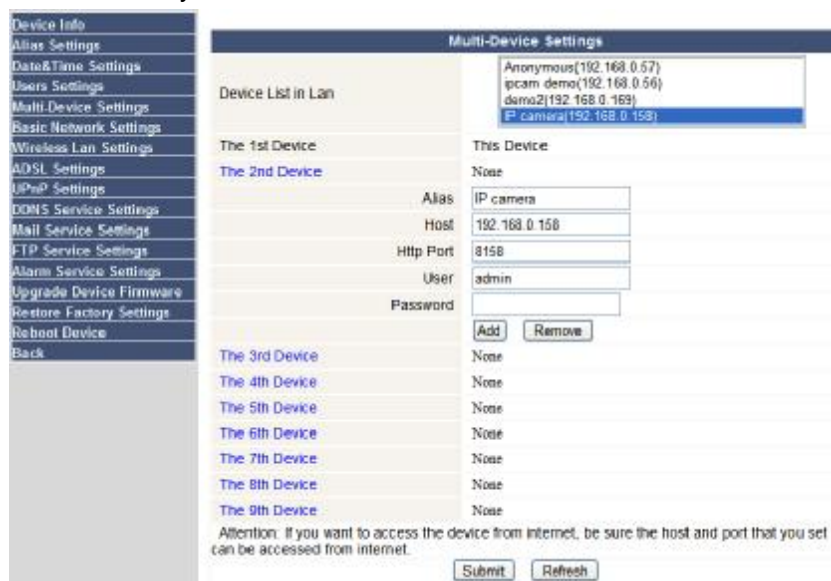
Device Info
Alias Settings
Date&Time Settings
Users Settings
Multi-Device Settings
Basic Network Settings
Wireless Lan Settings
ADSL Settings
UPnP Settings
DDNS Service Settings
Mail Service Settings
FTP Service Settings
Alarm Service Settings
Upgrade Device Firmware
Restore Factory Settings
Reboot Device
Back

Multi-Device Settings

| | |
|---|---|
| Device List in Lan | Anonymous(192.168.0.57)<br>ipcam demo(192.168.0.56)<br>demo2(192.168.0.169)<br>IP camera(192.168.0.158) |
| The 1st Device | This Device |
| The 2nd Device | None |
| Alias | IP camera |
| Host | 192.168.0.158 |
| Http Port | 8158 |
| User | admin |
| Password | |
| | Add Remove |
| The 3rd Device | None |
| The 4th Device | None |
| The 5th Device | None |
| The 6th Device | None |
| The 7th Device | None |
| The 8th Device | None |
| The 9th Device | None |

Attention: If you want to access the device from internet, be sure the host and port that you set can be accessed from internet.

Submit Refresh